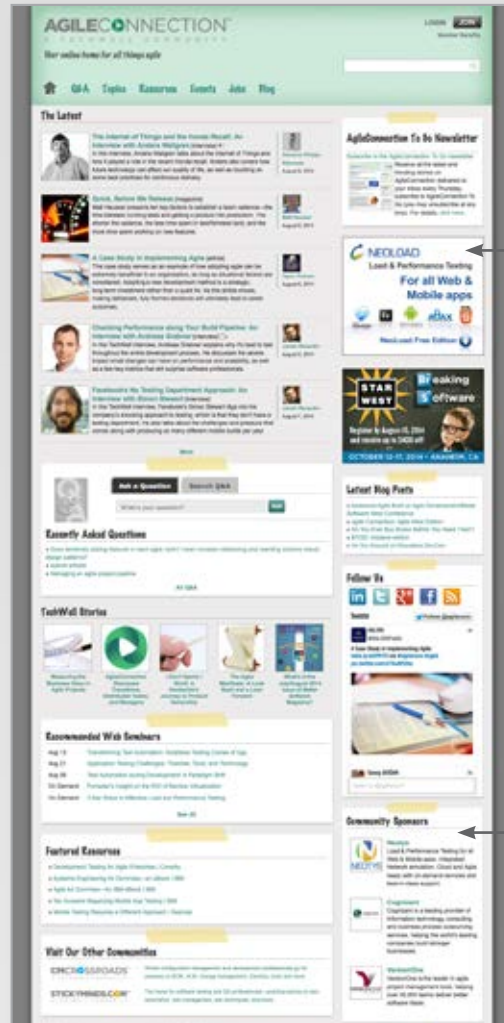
AGILECONNECTION
A TECHWELL COMMUNITY
Your online home for all things agile

LOGIN JOIN

Q&A Topics Resources Events Jobs Blog

The Latest

The Internet of Things and the Innola Recall: An Interview with Anders Wallgren

Quick, Before We Release

A Case Study in Implementing Agile

Checking Performance along Your Build Pipeline: An Interview with Andreas Grabner

Facebook's No Testing Department Approach: An Interview with Simon Stewart

More

Ask a Question Search Q&A

What's your question?

Recently Asked Questions

All Q&A

TechWell Stories

Recommended Web Seminars

| Aug 13 | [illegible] |
|---|---|
| Aug 21 | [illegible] |
| Aug 28 | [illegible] |
| On Demand | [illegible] |
| On Demand | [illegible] |

See All

Featured Resources

Visit Our Other Communities

CMCROSSROADS

STICKYMINDS.COM

AgileConnection To Go Newsletter

NEOLOAD
Load & Performance Testing
For all Web & Mobile apps
NeoLoad Free Edition

STAR WEST
Breaking Software
OCTOBER 12-17, 2014 • ANAHEIM, CA

Latest Blog Posts

Follow Us

Tweets

Community Sponsors

Neotys

Cognizant

VersionOne